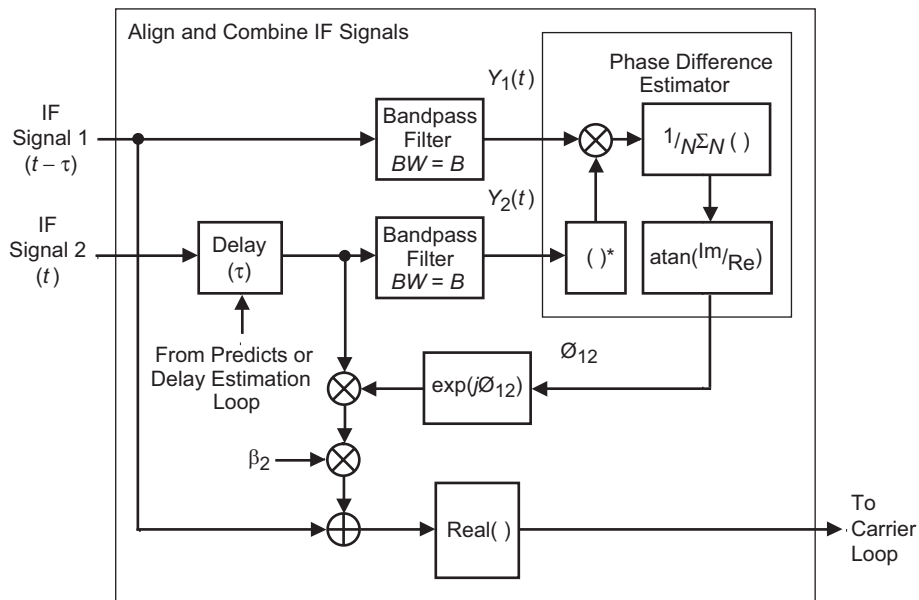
Align and Combine IF Signals

Phase Difference Estimator

IF Signal 1 $(t-\tau)$

$Y_1(t)$

Bandpass Filter $BW = B$

$^1/_N \Sigma_N (\ )$

IF Signal 2 $(t)$

Delay $(\tau)$

$Y_2(t)$

Bandpass Filter $BW = B$

$(\ )^*$

atan$(^{Im}/_{Re})$

From Predicts or Delay Estimation Loop

$Ø_{12}$

$\exp(jØ_{12})$

$\beta_2$

Real( )

To Carrier Loop